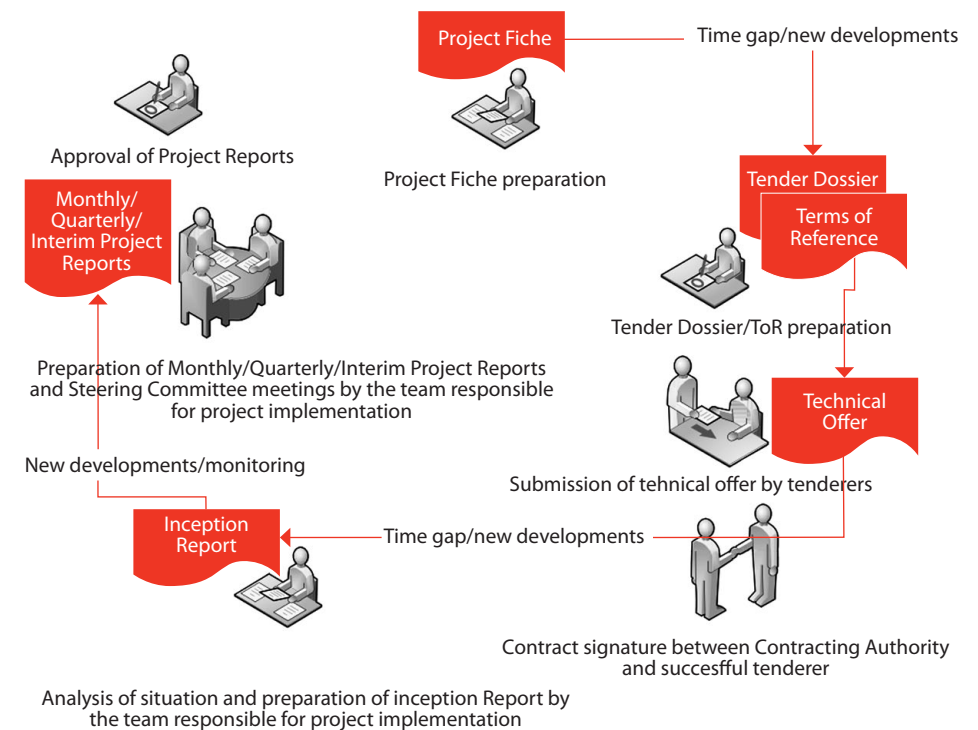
Project Fiche

Time gap/new developments

Approval of Project Reports

Project Fiche preparation

Monthly/ Quarterly/ Interim Project Reports

Tender Dossier

Terms of Reference

Tender Dossier/ToR preparation

Preparation of Monthly/Quarterly/Interim Project Reports and Steering Committee meetings by the team responsible for project implementation

Technical Offer

New developments/monitoring

Submission of tehnical offer by tenderers

Inception Report

Time gap/new developments

Contract signature between Contracting Authority and successful tenderer

Analysis of situation and preparation of inception Report by the team responsible for project implementation